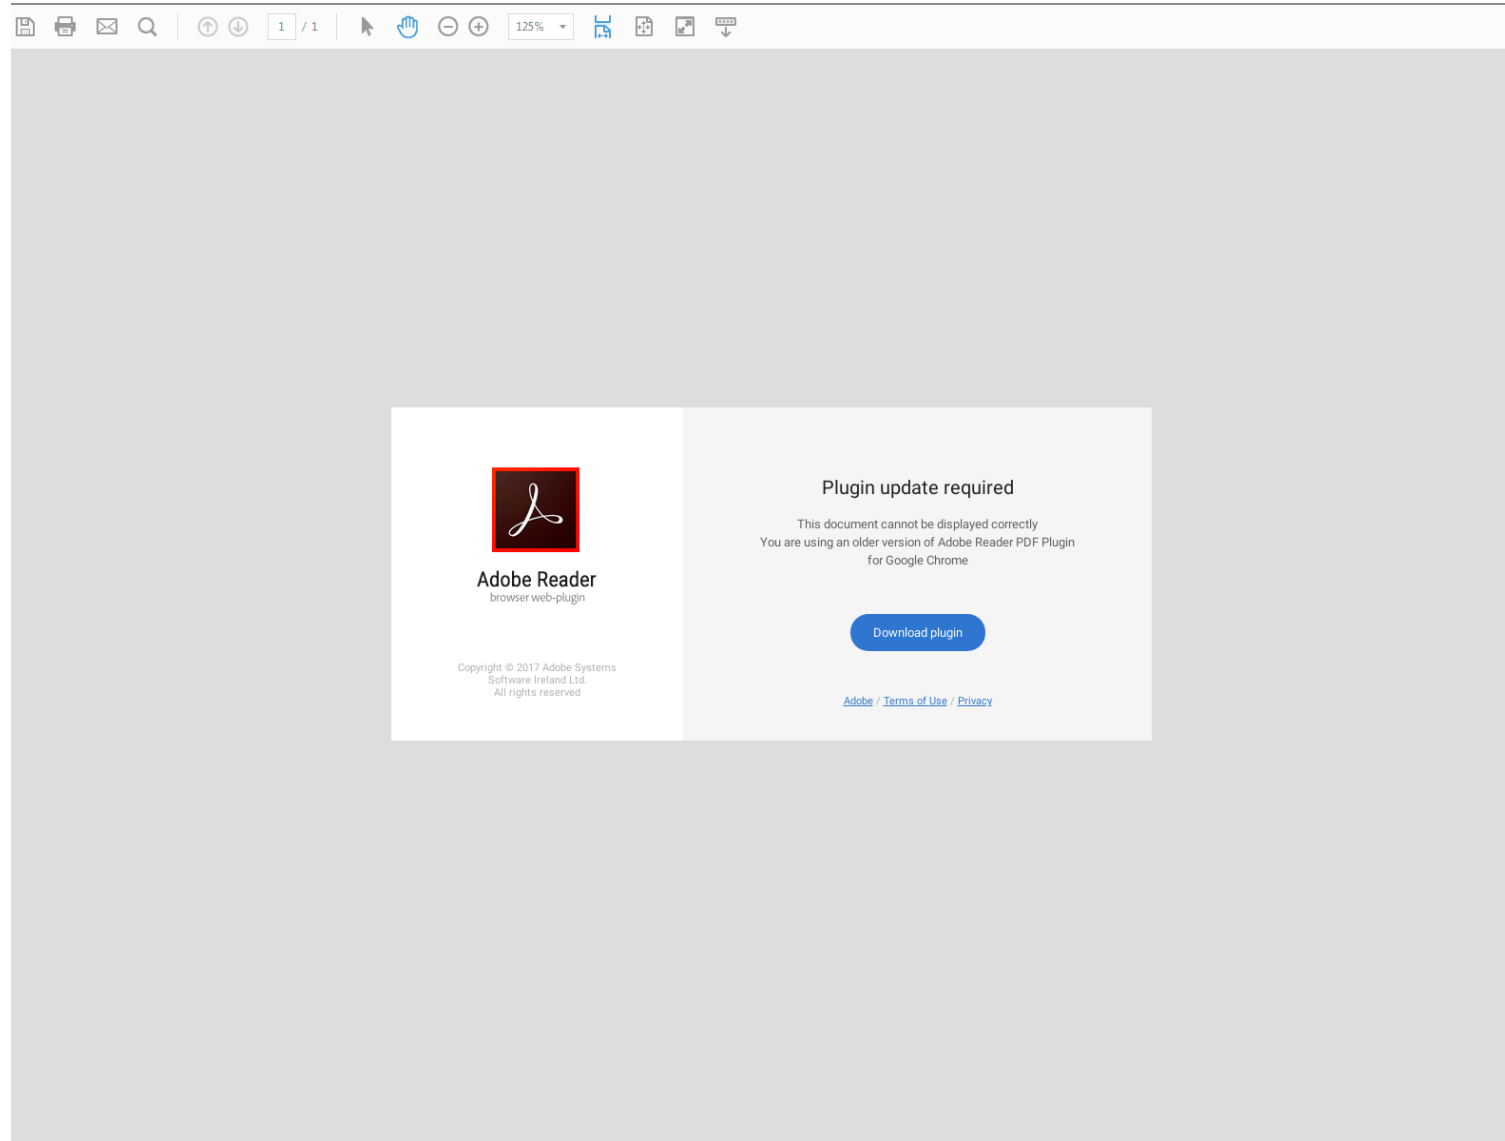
1 / 1 125%

Adobe Reader
browser web-plugin

Copyright © 2017 Adobe Systems Software Ireland Ltd.
All rights reserved

Plugin update required

This document cannot be displayed correctly
You are using an older version of Adobe Reader PDF Plugin for Google Chrome

Download plugin

Adobe / Terms of Use / Privacy